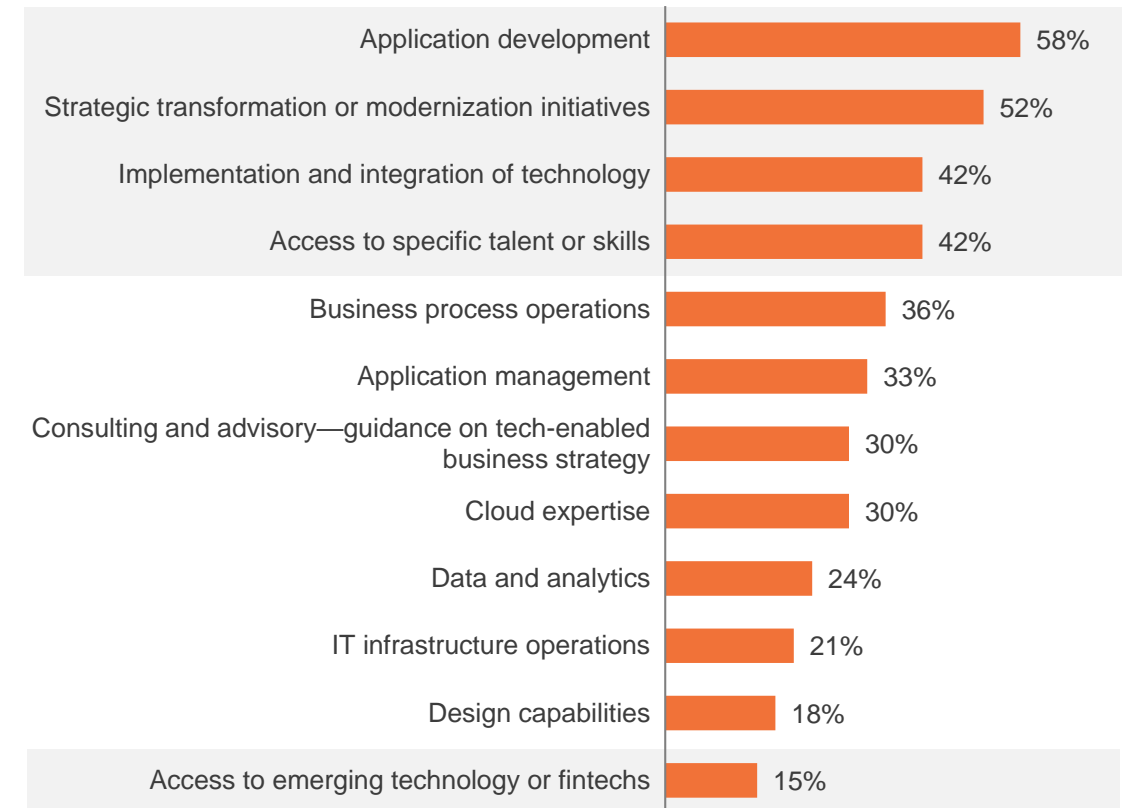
| | |
|---|---|
| Application development | 58% |
| Strategic transformation or modernization initiatives | 52% |
| Implementation and integration of technology | 42% |
| Access to specific talent or skills | 42% |
| Business process operations | 36% |
| Application management | 33% |
| Consulting and advisory—guidance on tech-enabled business strategy | 30% |
| Cloud expertise | 30% |
| Data and analytics | 24% |
| IT infrastructure operations | 21% |
| Design capabilities | 18% |
| Access to emerging technology or fintechs | 15% |